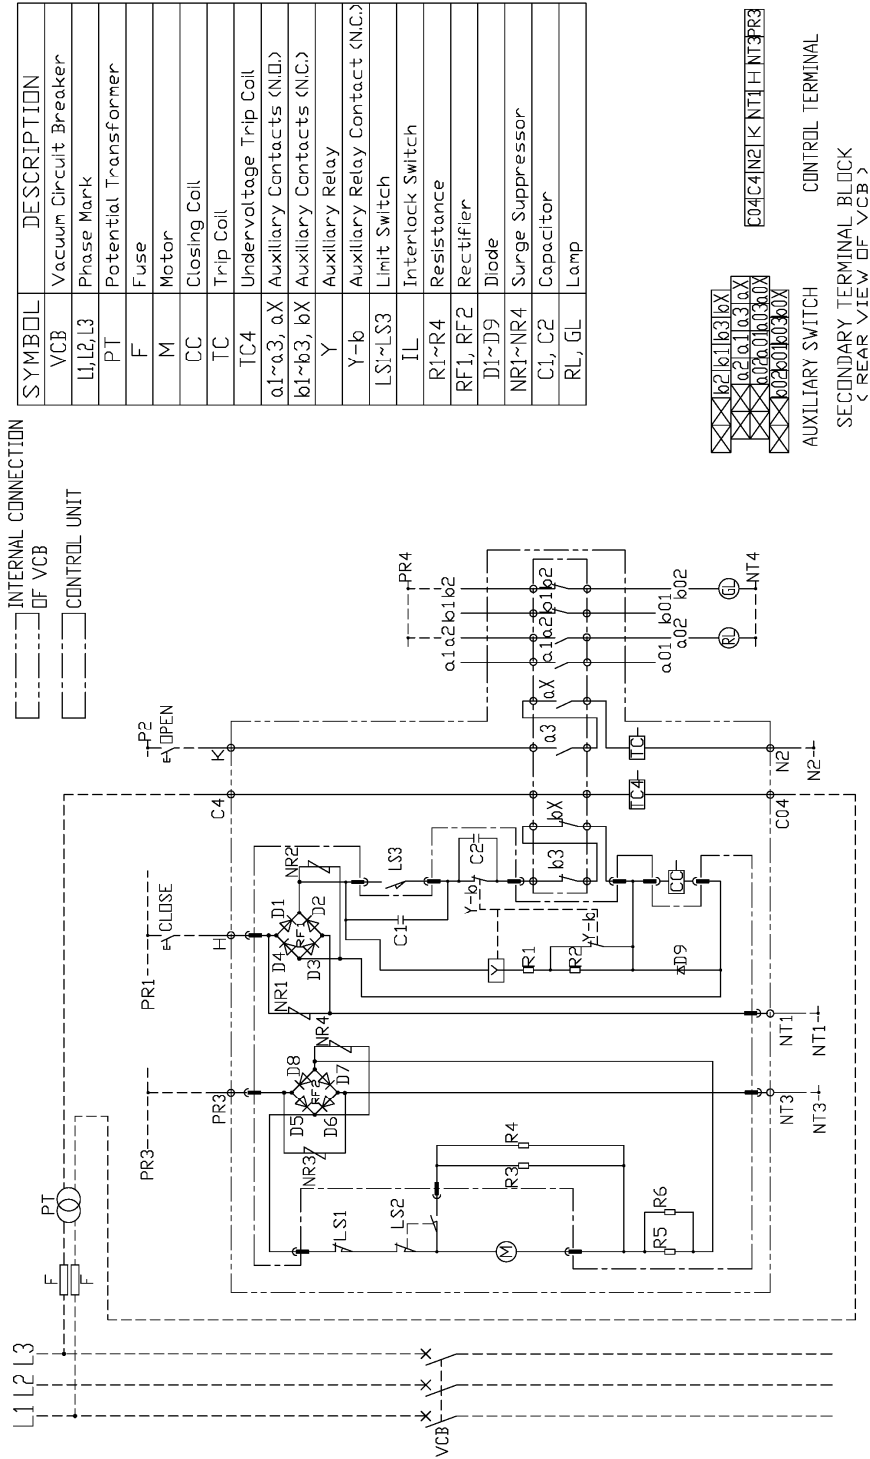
| SYMBOL | DESCRIPTION |
|---|---|
| VCB | Vacuum Circuit Breaker |
| L1,L2,L3 | Phase Mark |
| PT | Potential Transformer |
| F | Fuse |
| M | Motor |
| CC | Closing Coil |
| TC | Trip Coil |
| TC4 | Undervoltage Trip Coil |
| a1~a3, aX | Auxiliary Contacts (N.O.) |
| b1~b3, bX | Auxiliary Contacts (N.C.) |
| Y | Auxiliary Relay |
| Y-b | Auxiliary Relay Contact (N.C.) |
| LS1~LS3 | Limit Switch |
| IL | Interlock Switch |
| R1~R4 | Resistance |
| RF1, RF2 | Rectifier |
| D1~D9 | Diode |
| NR1~NR4 | Surge Suppressor |
| C1, C2 | Capacitor |
| RL, GL | Lamp |

INTERNAL CONNECTION OF VCB
CONTROL UNIT

b2 b1 b3 bX
a2 a1 a3 aX
a02 a01 a03 a0X
b02 b01 b03 b0X
AUXILIARY SWITCH

C04 C4 N2 K NT1 H NT3 PR3
CONTROL TERMINAL

SECONDARY TERMINAL BLOCK
( REAR VIEW OF VCB )

L1 L2 L3
VCB
F F
PT
PR3
PR1
CLOSE
P2
OPEN
PR4
PR3
H
C4
K
NR1 NR2 NR3 NR4
D1 D2 D3 D4 D5 D6 D7 D8 D9
RF1 RF2
C1 C2
LS1 LS2 LS3
Y Y-b Y-b
R1 R2 R3 R4 R5 R6
M
b3 bX a3 aX
CC TC TC4
a1 a2 b1 b2
a01 a02 b01 b02
RL GL
NT1 NT3 N2 C04 NT4
NT1 NT3 N2